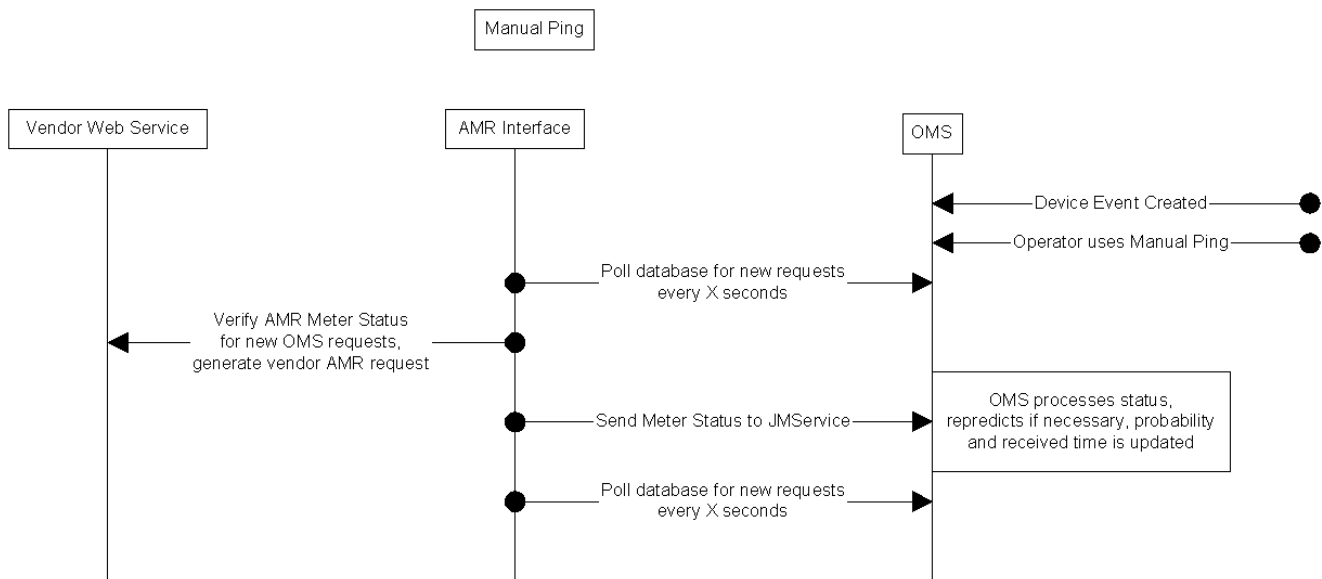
Manual Ping

Vendor Web Service

AMR Interface

OMS

Device Event Created

Operator uses Manual Ping

Poll database for new requests every X seconds

Verify AMR Meter Status for new OMS requests, generate vendor AMR request

OMS processes status, repredicts if necessary, probability and received time is updated

Send Meter Status to JMService

Poll database for new requests every X seconds